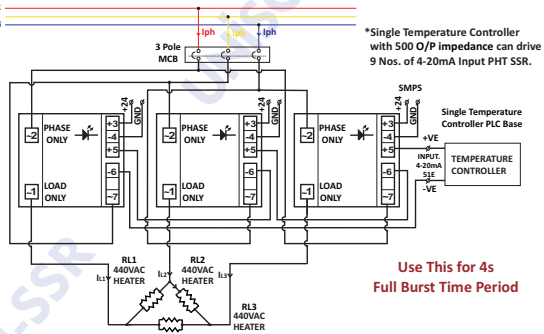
*Single Temperature Controller with 500 O/P impedance can drive 9 Nos. of 4-20mA Input PHT SSR.

Iph Iph Iph

3 Pole MCB

SMPS

Single Temperature Controller PLC Base

+24 GND

+24 GND

+24 GND

-2 PHASE ONLY +3 -4 +5

-2 PHASE ONLY +3 -4 +5

-2 PHASE ONLY +3 -4 +5

+VE

INPUT. 4-20mA 51E

-VE

TEMPERATURE CONTROLLER

-1 LOAD ONLY -6 -7

-1 LOAD ONLY -6 -7

-1 LOAD ONLY -6 -7

RL1 440VAC HEATER

IL1

RL2 440VAC HEATER

IL2

IL3

RL3 440VAC HEATER

Use This for 4s Full Burst Time Period